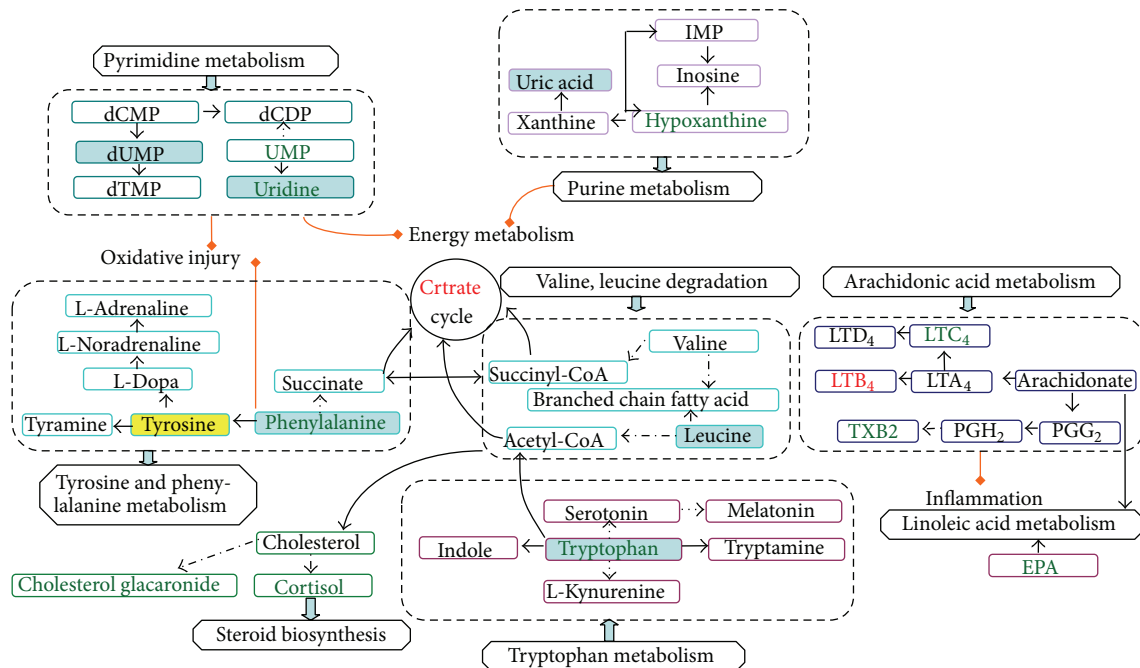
Pyrimidine metabolism

dCMP
dCDP
dUMP
UMP
dTMP
Uridine

IMP
Inosine
Uric acid
Xanthine
Hypoxanthine

Purine metabolism

Energy metabolism

Oxidative injury

Crtrate cycle

Valine, leucine degradation

Arachidonic acid metabolism

L-Adrenaline
L-Noradrenaline
L-Dopa
Succinate
Tyramine
Tyrosine
Phenylalanine

Valine
Succinyl-CoA
Branched chain fatty acid
Acetyl-CoA
Leucine

$LTD_4$
$LTC_4$
$LTB_4$
$LTA_4$
Arachidonate
TXB2
$PGH_2$
$PGG_2$

Tyrosine and phenylalanine metabolism

Inflammation
Linoleic acid metabolism
EPA

Cholesterol
Cholesterol glacaronide
Cortisol
Steroid biosynthesis

Serotonin
Melatonin
Indole
Tryptophan
Tryptamine
L-Kynurenine

Tryptophan metabolism